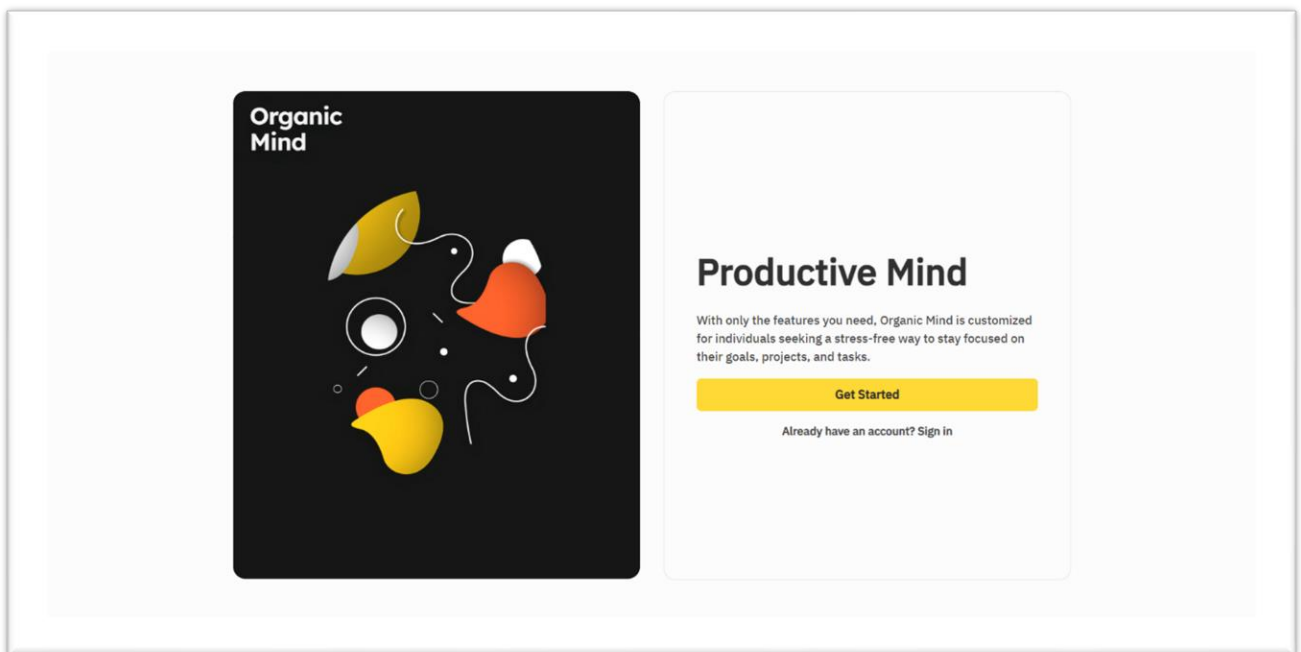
Organic Mind

Productive Mind

With only the features you need, Organic Mind is customized for individuals seeking a stress-free way to stay focused on their goals, projects, and tasks.

Get Started

Already have an account? Sign in